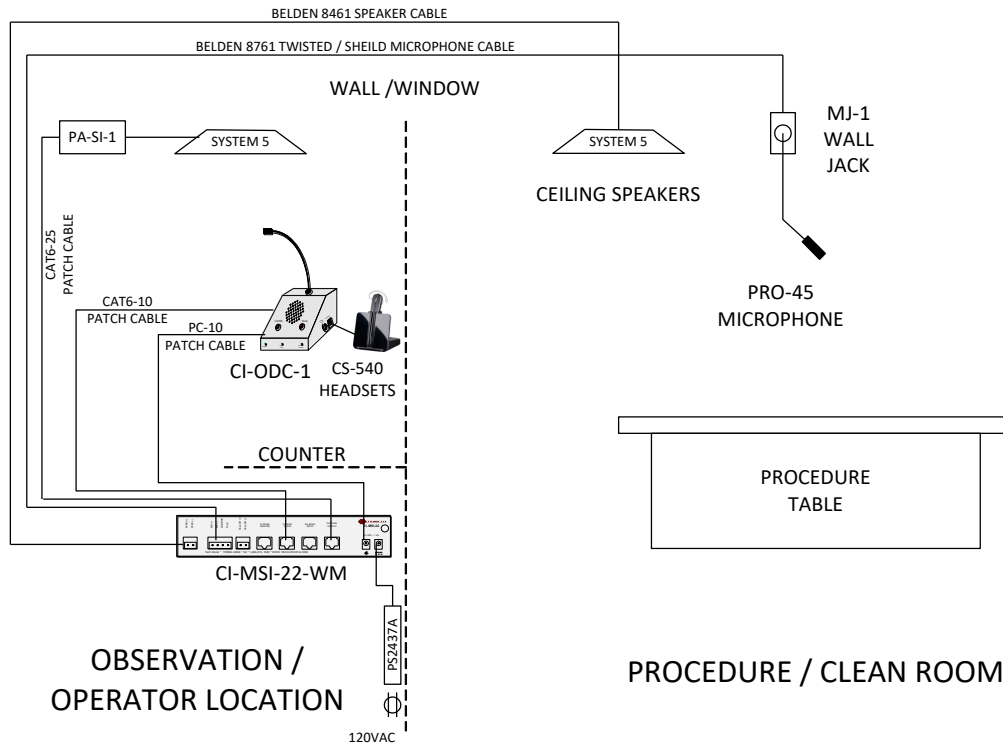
BELDEN 8461 SPEAKER CABLE

BELDEN 8761 TWISTED / SHEILD MICROPHONE CABLE

WALL /WINDOW

PA-SI-1

SYSTEM 5

SYSTEM 5

CEILING SPEAKERS

MJ-1
WALL
JACK

CAT6-25
PATCH CABLE

CAT6-10
PATCH CABLE

PC-10
PATCH CABLE

CI-ODC-1

CS-540
HEADSETS

PRO-45
MICROPHONE

COUNTER

PROCEDURE
TABLE

CI-MSI-22-WM

PS2437A

OBSERVATION /
OPERATOR LOCATION

120VAC

PROCEDURE / CLEAN ROOM